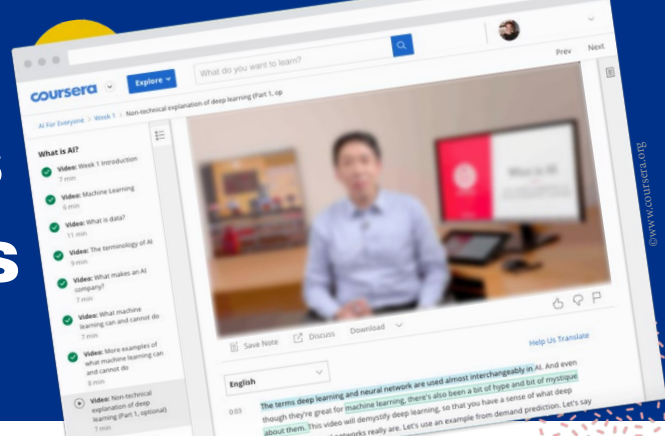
coursera
Explore
What do you want to learn?
Prev Next
AI For Everyone > Week 1 > Non-technical explanation of deep learning (Part 1, op

What is AI?
Video: Week 1 Introduction 7 min
Video: Machine Learning 6 min
Video: What is data? 11 min
Video: The terminology of AI 9 min
Video: What makes an AI company? 7 min
Video: What machine learning can and cannot do 7 min
Video: More examples of what machine learning can and cannot do 8 min
Video: Non-technical explanation of deep learning (Part 1, optional) 7 min

What is AI

Save Note
Discuss
Download
Help Us Translate
English
0:03 The terms deep learning and neural network are used almost interchangeably in AI. And even though they're great for machine learning, there's also been a bit of hype and bit of mystique about them. This video will demystify deep learning, so that you have a sense of what deep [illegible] networks really are. Let's use an example from demand prediction. Let's say

©www.coursera.org